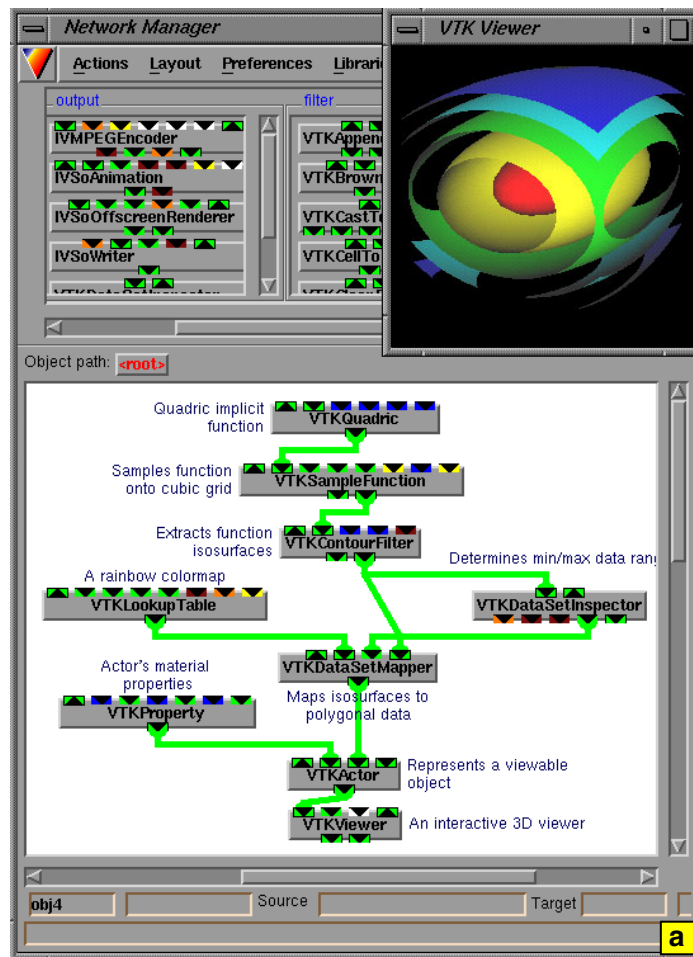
Network Manager

Actions Layout Preferences Librari

output

IVMPEGEncoder

IVSoAnimation

IVSoOffscreenRenderer

IVSoWriter

filter

VTKAppen

VTKBrown

VTKCastTo

VTKCellTo

VTK Viewer

Object path: <root>

Quadric implicit function

VTKQuadric

Samples function onto cubic grid

VTKSampleFunction

Extracts function isosurfaces

VTKContourFilter

Determines min/max data rang

A rainbow colormap

VTKLookupTable

VTKDataSetInspector

VTKDataSetMapper

Maps isosurfaces to polygonal data

Actor's material properties

VTKProperty

VTKActor

Represents a viewable object

VTKViewer

An interactive 3D viewer

obj4

Source

Target

a